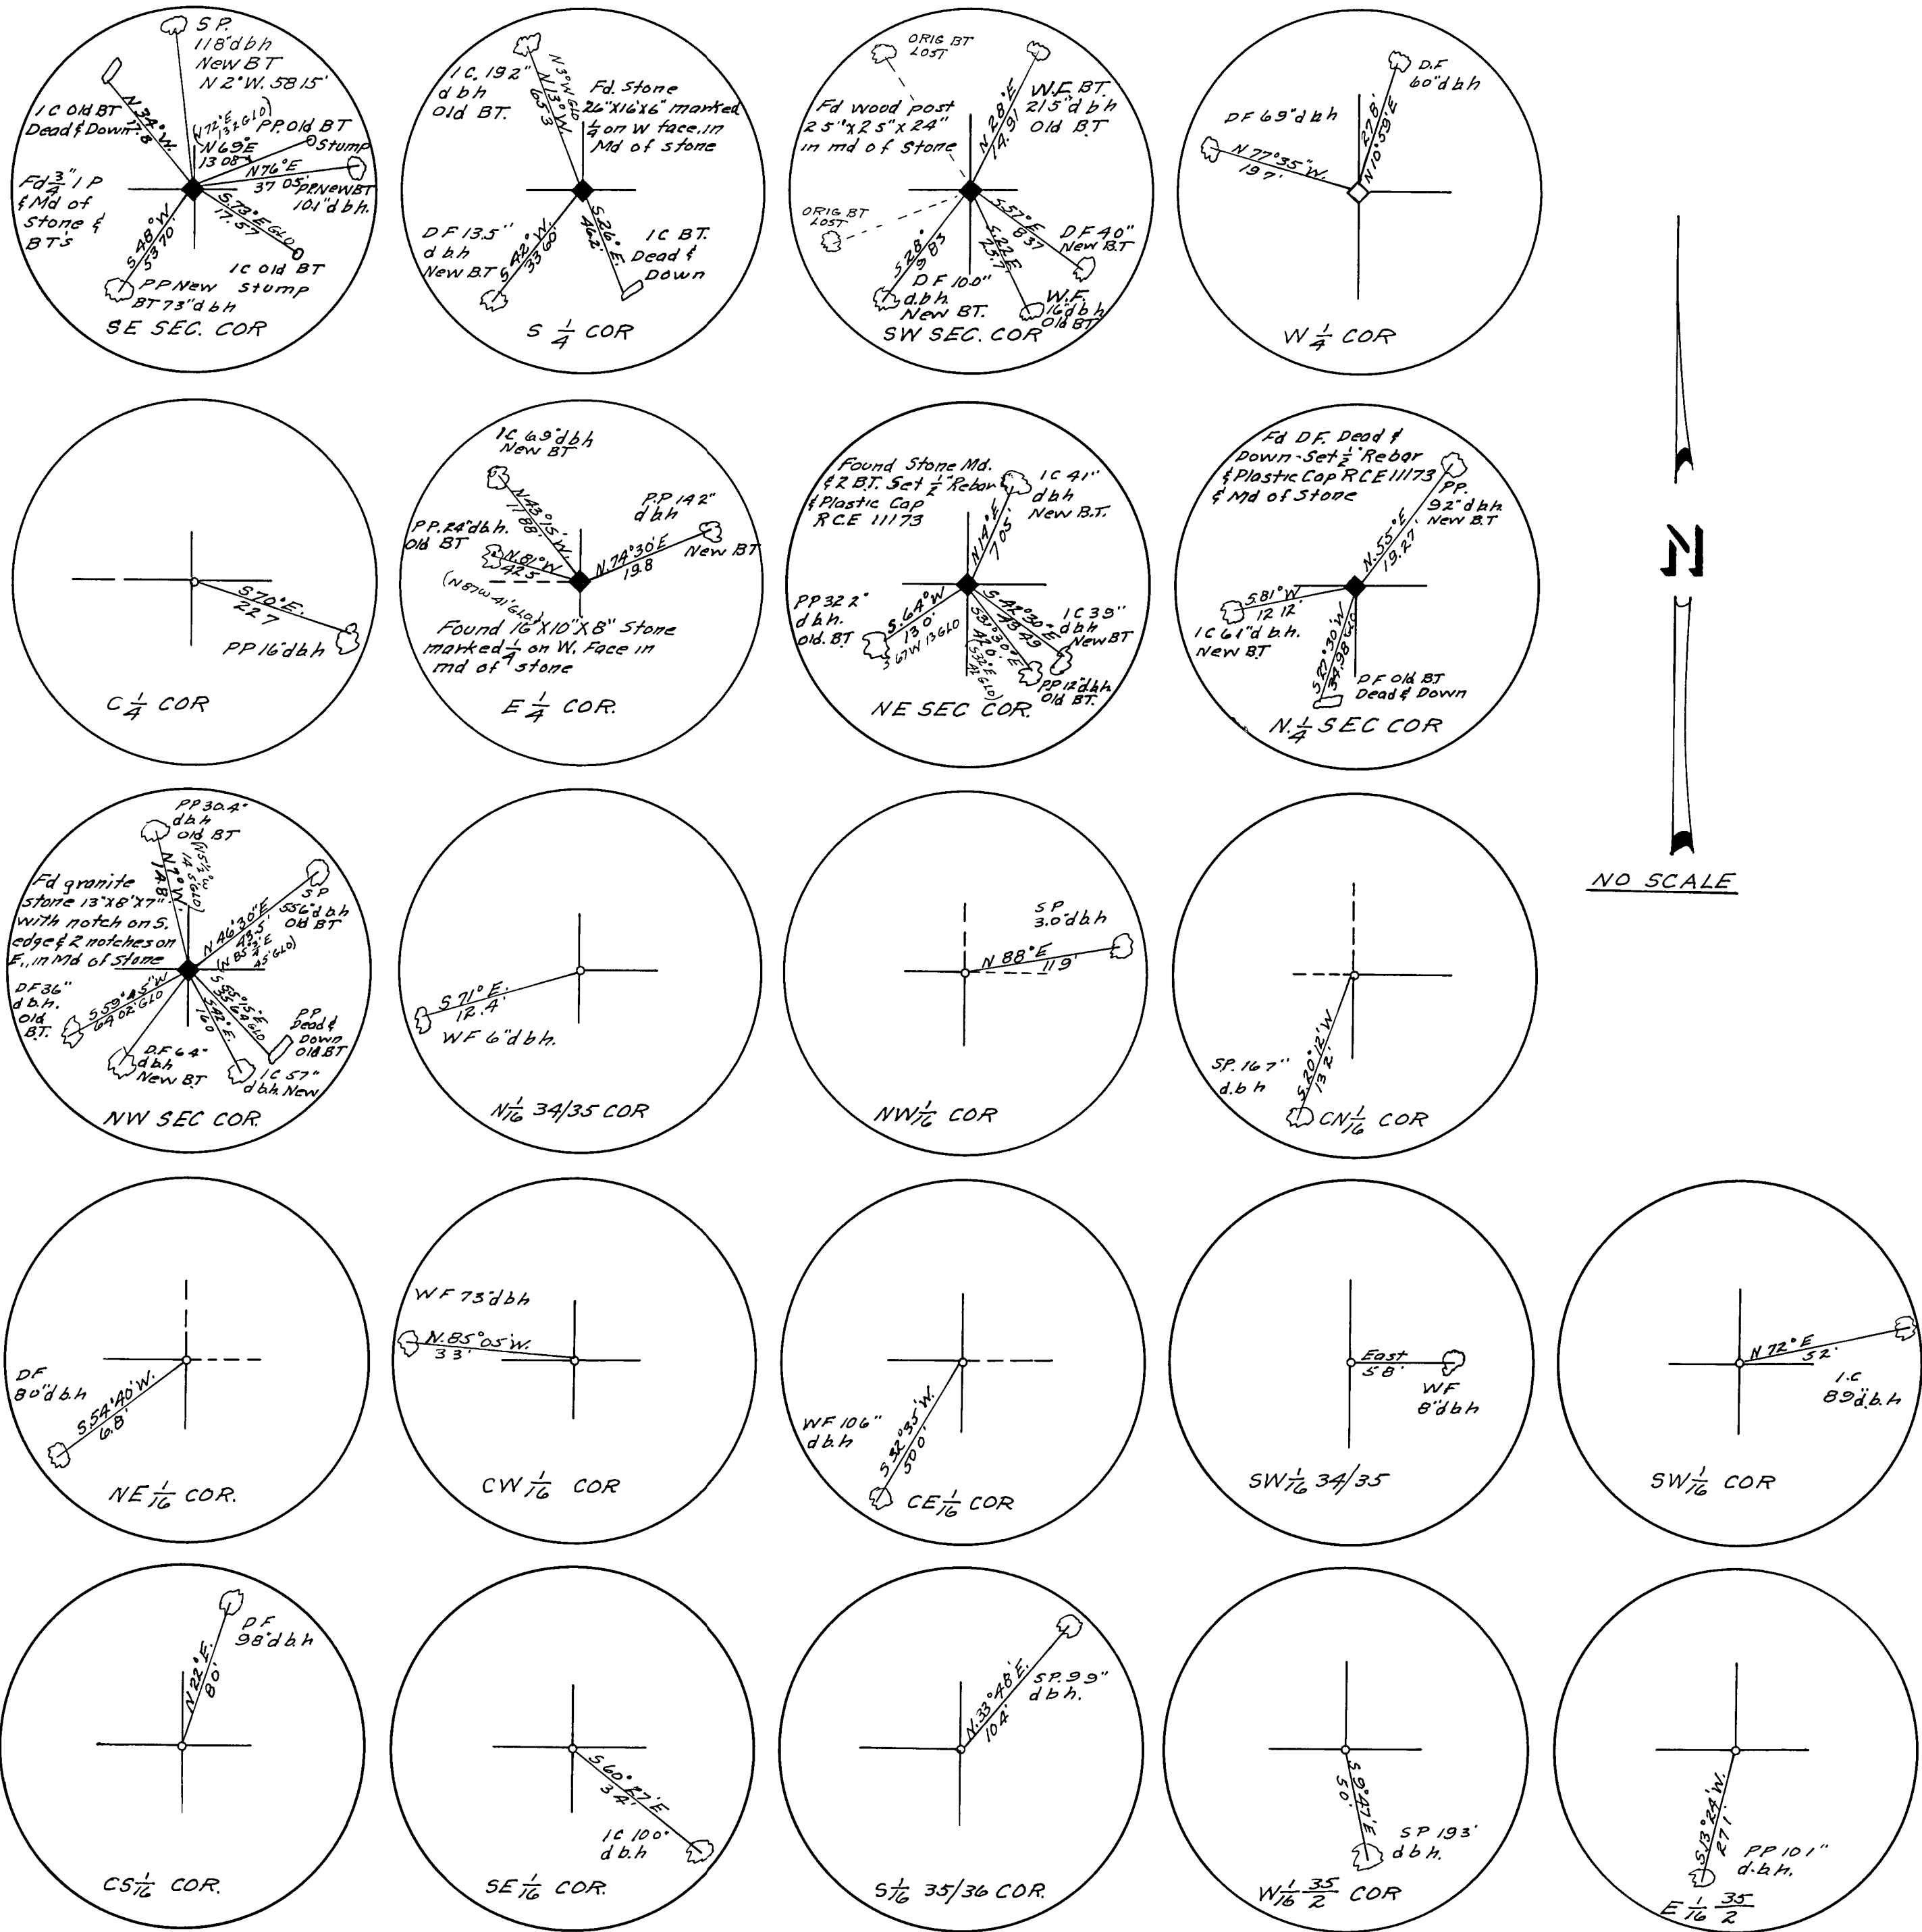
S.P. 118"dbh New BT N 2°W. 58.15'
1C Old BT Dead & Down N34°W. 7.8
(N72°E 13.2 GLO) PP. Old BT N69°E 13.08' Stump
N76°E 37.05' PP. New BT 101"d bh.
Fd $\frac{3}{4}$" I P & Md of Stone & BT's
S73°E GLO 17.57
S48°W. 53.70
1C old BT stump
PP New BT 73"d bh
SE SEC. COR

1C. 19.2" d bh Old BT.
N 3°W GLO N13°W. 65.3
Fd. Stone 24"X16"X6" marked $\frac{1}{4}$ on W face. In Md of stone
DF 13.5" d bh New BT
S 42°W. 33.60
S.26°E. 46.2
1C BT. Dead & Down
S $\frac{1}{4}$ COR

ORIG BT LOST
Fd wood post 2.5"x2.5"x24" in md of Stone
N 28°E 14.91
W.F. BT. 21.5"d bh Old BT
ORIG BT LOST
S 28° 9.83
S57°E 8.37
S22°E 25.1
DF 40" New BT
D F 10.0" d.b.h. New BT.
W.F. 16"d bh Old BT
SW SEC. COR

D.F 60"d bh
DF 69"d bh
N 77°35'W. 19.7'
27.8' N10°53'E
W $\frac{1}{4}$ COR

S70°E. 22.7
PP 16"d bh
C $\frac{1}{4}$ COR

1C 6.9"d bh New BT
N43°15'W. 17.88'
P.P 14.2" d bh
New BT
P.P. 24"d bh. Old BT
N81°W 42.5'
N.74°30'E 19.8
(N87W 41' GLO)
Found 16"X10"X8" Stone marked $\frac{1}{4}$ on W. Face in md of stone
E $\frac{1}{4}$ COR.

Found Stone Md. & 2 BT. Set $\frac{1}{2}$" Rebar & Plastic Cap RCE 11173
1C 41" d bh New B.T.
N14°E 7.05'
PP 32.2" d bh. Old. BT
S.64°W 13.0'
S 67W 13 GLO
S.42°30'E 13.49
1C 39" d bh New BT
S.31°30'E A 20.0'
(S 32°E GLO)
PP 12"d bh Old BT.
NE SEC COR.

Fd DF. Dead & Down-Set $\frac{1}{2}$" Rebar & Plastic Cap RCE 11173 & Md of Stone
PP. 92"d bh. New B.T
N.55°E 19.27'
S.81°W 12.12'
1C 61"d bh. New BT
S 21°30'W 34.98 GLO
DF Old BT Dead & Down
N. $\frac{1}{4}$ SEC COR

PP 30.4" d bh Old BT
N 7°W 14.8'
N 15 1/2 W 14.5 GLO
Fd granite stone 13"X8"X7" with notch on S. edge & 2 notches on E., in Md of Stone
S P 55.6"d bh Old BT
N46°30'E 43.5'
(N 85 3/4 E 45 GLO)
DF 36" d bh. old BT.
S59°45'W 69.02 GLO
S35°25'E 55.69 GLO
S22°E 16.0'
PP Dead & Down Old BT
D.F 64" d bh New BT
1C 57" d bh. New
NW SEC COR.

S 71°E. 12.4'
WF 6"d bh.
N $\frac{1}{16}$ 34/35 COR

SP 3.0'd bh
N 88°E 11.9'
NW $\frac{1}{16}$ COR

S20°12'W 13.2'
SP. 16.7" d.b h
CN $\frac{1}{16}$ COR

DF 80"d bh
S.54°40'W. 6.8'
NE $\frac{1}{16}$ COR.

WF 7.3"d bh
N.85°05'W. 33'
CW $\frac{1}{16}$ COR

WF 10.6" d b h
S 32°35'W. 50.0'
CE $\frac{1}{16}$ COR

East 5.8'
WF 8"d bh
SW $\frac{1}{16}$ 34/35

N 72°E 52'
1.C 89"d.b.h
SW $\frac{1}{16}$ COR

N22°E 8.0'
D.F 98"d bh
CS $\frac{1}{16}$ COR.

S60°27'E 3.4'
1C 10.0" d b.h
SE $\frac{1}{16}$ COR.

N.33°48'E. 10.4'
SP. 9.9" d b h.
S $\frac{1}{16}$ 35/36 COR.

S 9°47'E 5.0'
SP 19.3' d b h.
W $\frac{1}{16}$ $\frac{35}{2}$ COR

S13°24'W. 27.1'
PP 10.1" d.b.h.
E $\frac{1}{16}$ $\frac{35}{2}$

N
NO SCALE